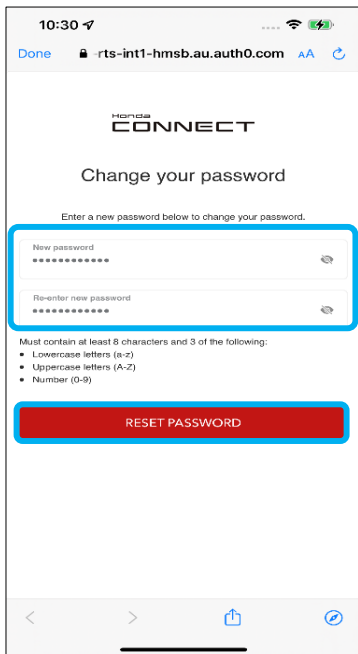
10:30

Done -rts-int1-hmsb.au.auth0.com AA

Honda
CONNECT

Change your password

Enter a new password below to change your password.

New password
••••••••••••

Re-enter new password
••••••••••••

Must contain at least 8 characters and 3 of the following:
- Lowercase letters (a-z)
- Uppercase letters (A-Z)
- Number (0-9)

RESET PASSWORD